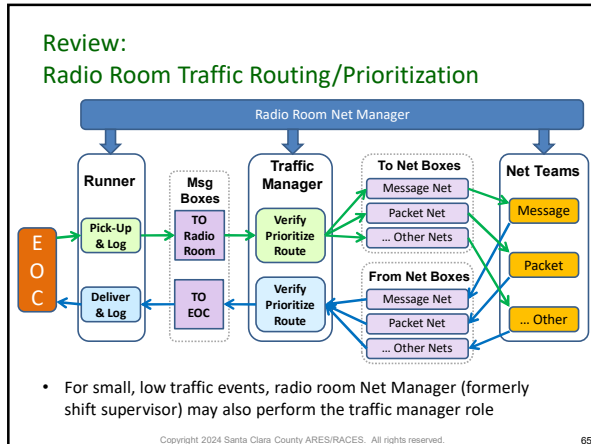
Review:
Radio Room Traffic Routing/Prioritization

Radio Room Net Manager

E
O
C

Runner

Pick-Up & Log

Deliver & Log

Msg Boxes

TO Radio Room

TO EOC

Traffic Manager

Verify Prioritize Route

Verify Prioritize Route

To Net Boxes

Message Net

Packet Net

… Other Nets

From Net Boxes

Message Net

Packet Net

… Other Nets

Net Teams

Message

Packet

… Other

• For small, low traffic events, radio room Net Manager (formerly shift supervisor) may also perform the traffic manager role

Copyright 2024 Santa Clara County ARES/RACES. All rights reserved.

65